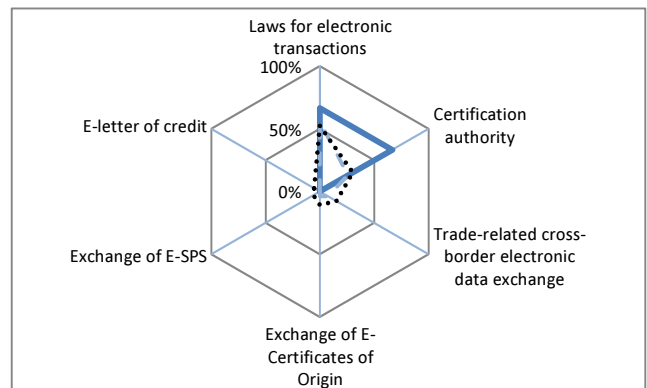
Laws for electronic transactions

100%

Certification authority

E-letter of credit

50%

0%

Trade-related cross-border electronic data exchange

Exchange of E-SPS

Exchange of E-Certificates of Origin